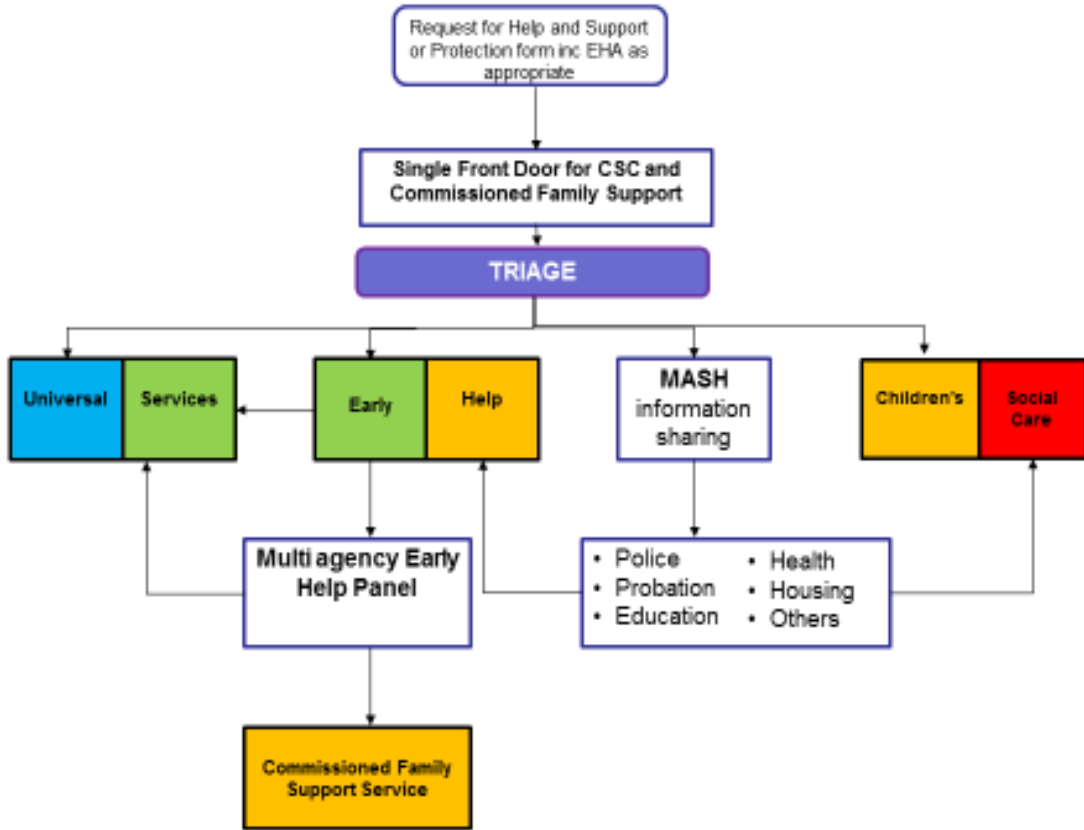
Request for Help and Support or Protection form inc EHA as appropriate

Single Front Door for CSC and Commissioned Family Support

TRIAGE

Universal

Services

Early

Help

MASH information sharing

Children's

Social Care

Multi agency Early Help Panel

- Police
- Probation
- Education
- Health
- Housing
- Others

Commissioned Family Support Service